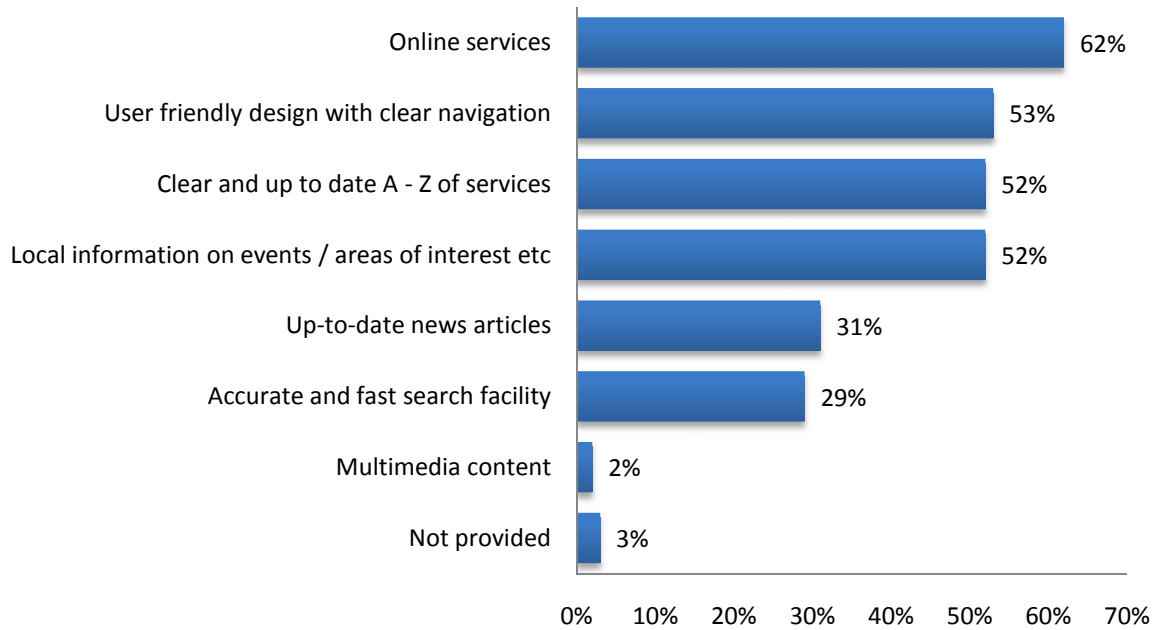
Online services 62%
User friendly design with clear navigation 53%
Clear and up to date A - Z of services 52%
Local information on events / areas of interest etc 52%
Up-to-date news articles 31%
Accurate and fast search facility 29%
Multimedia content 2%
Not provided 3%

0% 10% 20% 30% 40% 50% 60% 70%